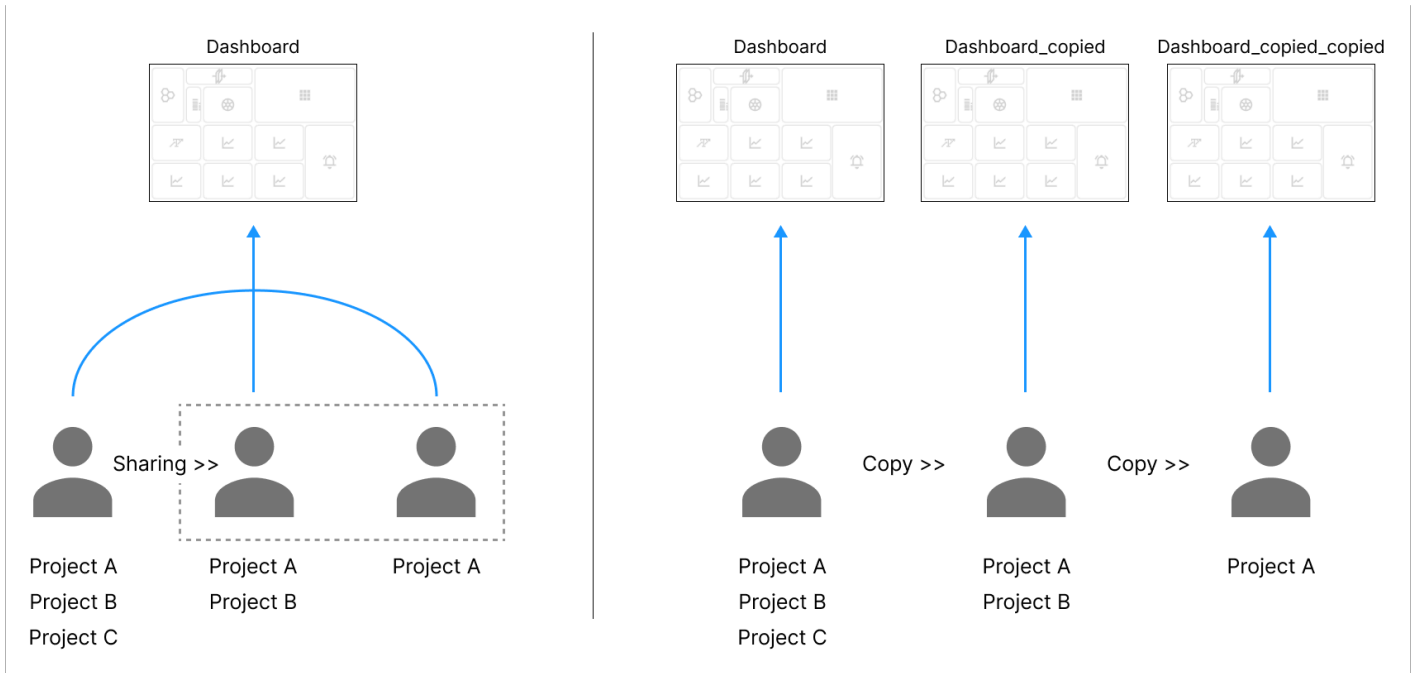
Dashboard

Sharing >>

Project A
Project B
Project C

Project A
Project B

Project A

Dashboard

Dashboard_copied

Dashboard_copied_copied

Copy >>

Copy >>

Project A
Project B
Project C

Project A
Project B

Project A